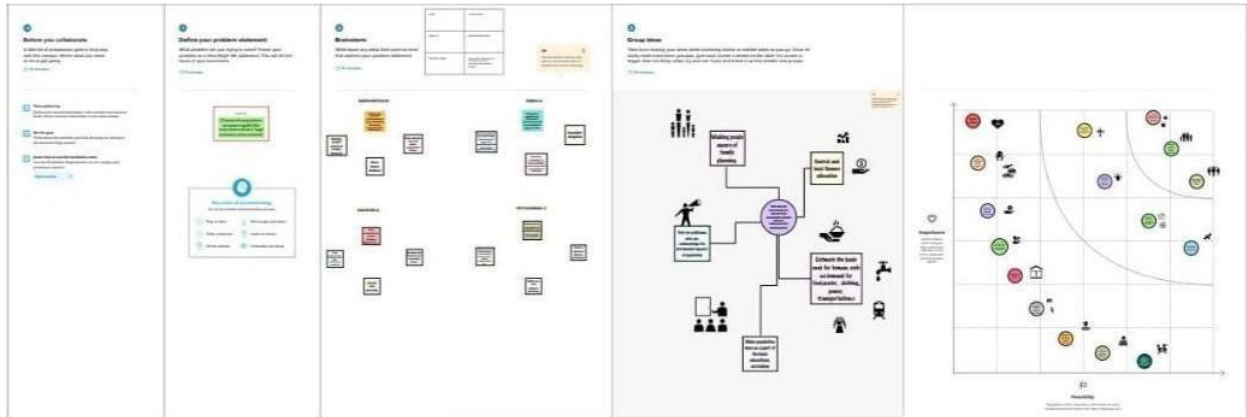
Before you collaborate

Define your problem statement

Brainstorm

Group ideas

Making people aware of family planning

Control and treat finance allocation

Estimate the basic need for human; such as demand for food,water, clothing, power, transportation.)

Make population that are aware of the future situations

Prioritize

Feasibility